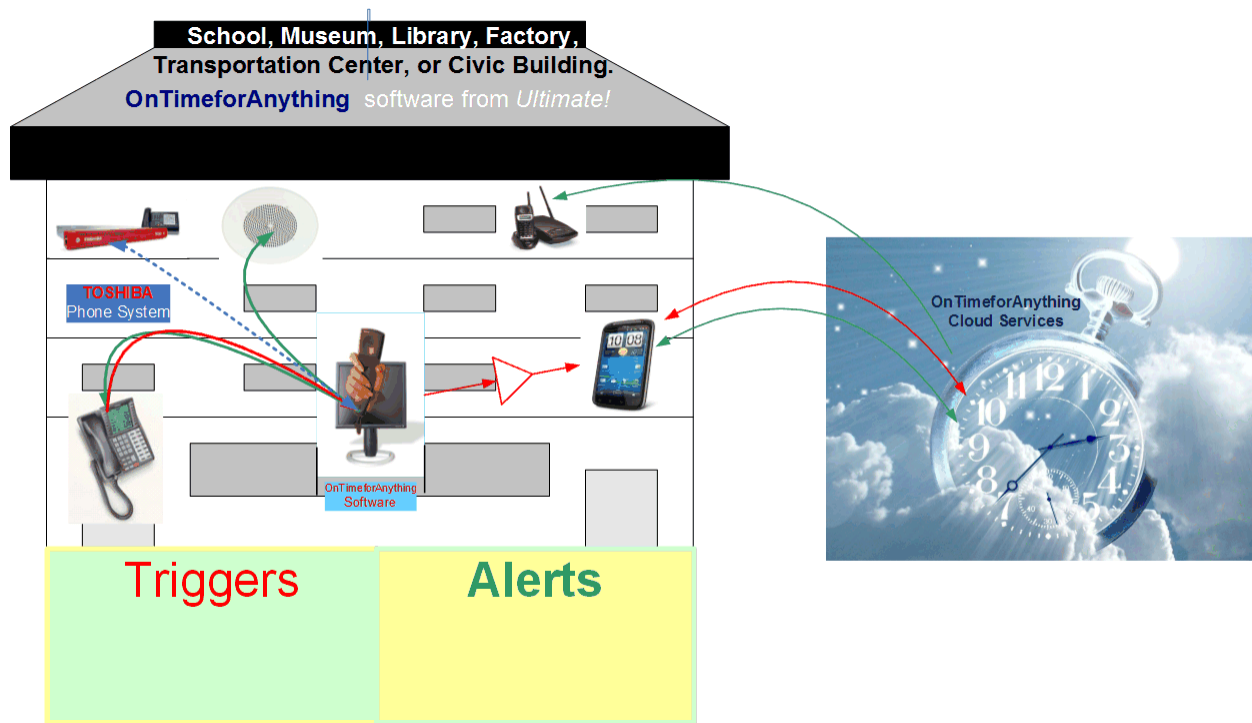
School, Museum, Library, Factory, Transportation Center, or Civic Building.

OnTimeforAnything software from *Ultimate!*

TOSHIBA
Phone System

OnTimeforAnything
Software

OnTimeforAnything
Cloud Services

Triggers

Alerts